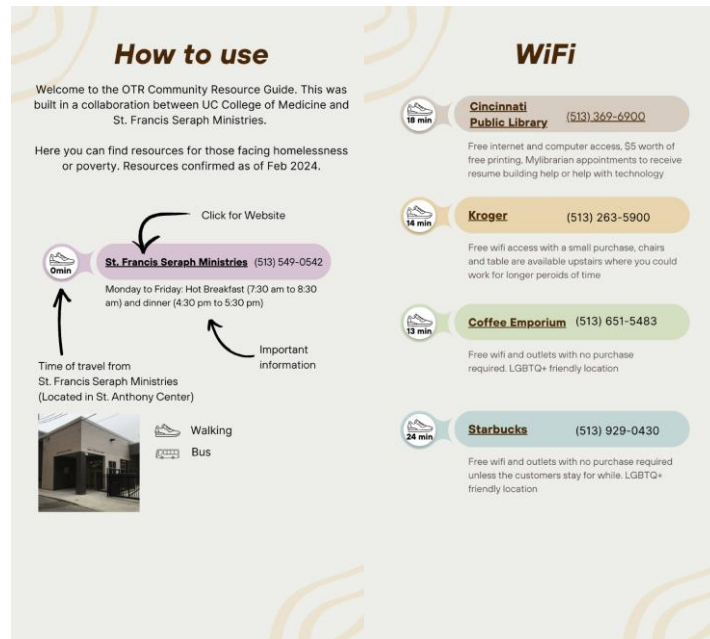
How to use

Welcome to the OTR Community Resource Guide. This was built in a collaboration between UC College of Medicine and St. Francis Seraph Ministries.

Here you can find resources for those facing homelessness or poverty. Resources confirmed as of Feb 2024.

Click for Website

0min

St. Francis Seraph Ministries (513) 549-0542

Monday to Friday: Hot Breakfast (7:30 am to 8:30 am) and dinner (4:30 pm to 5:30 pm)

Important information

Time of travel from St. Francis Seraph Ministries (Located in St. Anthony Center)

Walking

Bus

WiFi

18 min

Cincinnati Public Library (513) 369-6900

Free internet and computer access, $5 worth of free printing, Mylibrarian appointments to receive resume building help or help with technology

14 min

Kroger (513) 263-5900

Free wifi access with a small purchase, chairs and table are available upstairs where you could work for longer peroids of time

13 min

Coffee Emporium (513) 651-5483

Free wifi and outlets with no purchase required. LGBTQ+ friendly location

24 min

Starbucks (513) 929-0430

Free wifi and outlets with no purchase required unless the customers stay for while. LGBTQ+ friendly location